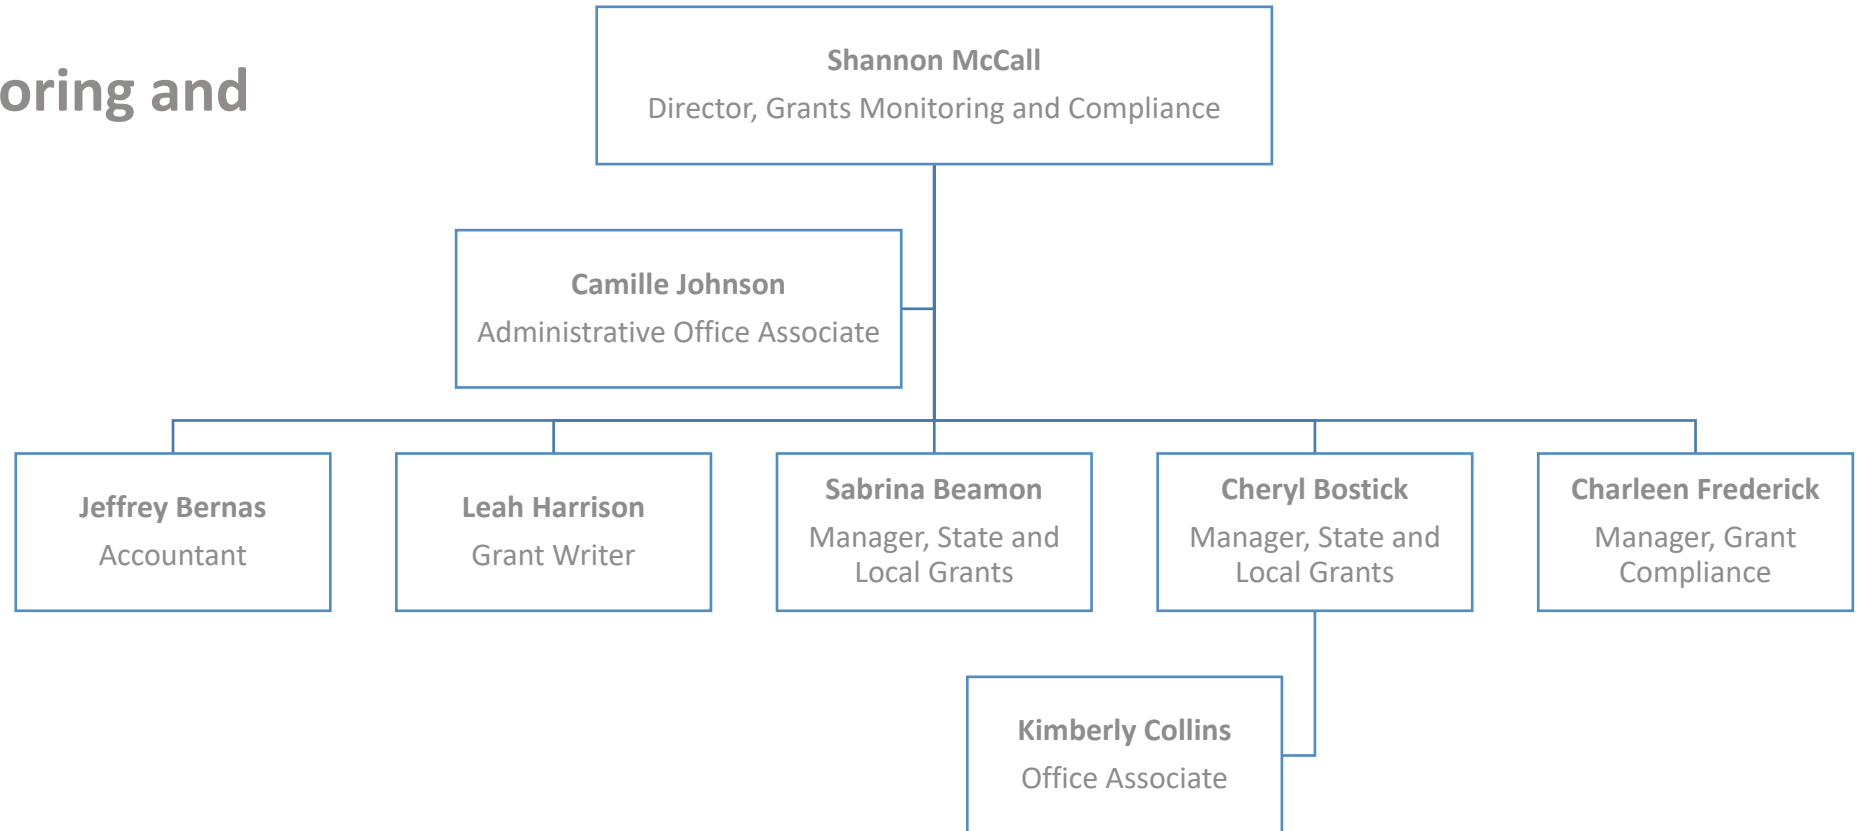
oring and

**Shannon McCall**
Director, Grants Monitoring and Compliance

**Camille Johnson**
Administrative Office Associate

**Jeffrey Bernas**
Accountant

**Leah Harrison**
Grant Writer

**Sabrina Beamon**
Manager, State and Local Grants

**Cheryl Bostick**
Manager, State and Local Grants

**Charleen Frederick**
Manager, Grant Compliance

**Kimberly Collins**
Office Associate